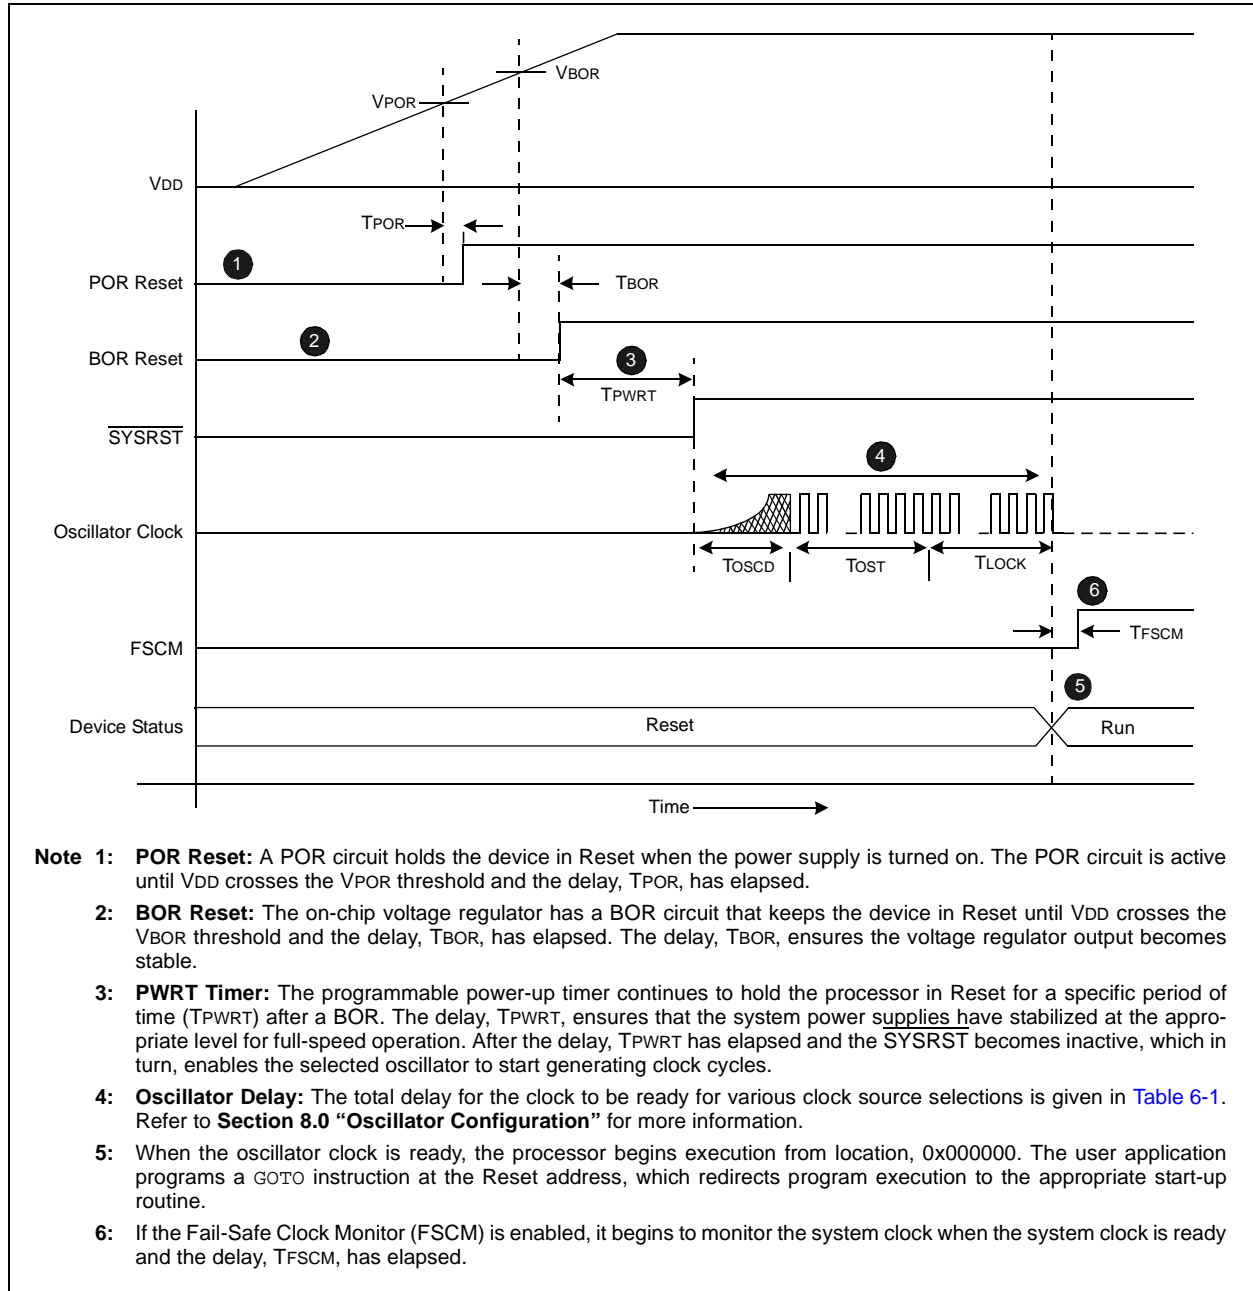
VBOR

VPOR

VDD

TPOR

1

POR Reset

TBOR

2

BOR Reset

3

TPWRT

$\overline{SYSRST}$

4

Oscillator Clock

TOSCD

TOST

TLOCK

6

FSCM

TFSCM

5

Device Status

Reset

Run

Time

Note 1: POR Reset: A POR circuit holds the device in Reset when the power supply is turned on. The POR circuit is active until VDD crosses the VPOR threshold and the delay, TPOR, has elapsed.

2: BOR Reset: The on-chip voltage regulator has a BOR circuit that keeps the device in Reset until VDD crosses the VBOR threshold and the delay, TBOR, has elapsed. The delay, TBOR, ensures the voltage regulator output becomes stable.

3: PWRT Timer: The programmable power-up timer continues to hold the processor in Reset for a specific period of time (TPWRT) after a BOR. The delay, TPWRT, ensures that the system power supplies have stabilized at the appropriate level for full-speed operation. After the delay, TPWRT has elapsed and the $\overline{SYSRST}$ becomes inactive, which in turn, enables the selected oscillator to start generating clock cycles.

4: Oscillator Delay: The total delay for the clock to be ready for various clock source selections is given in Table 6-1. Refer to Section 8.0 "Oscillator Configuration" for more information.

5: When the oscillator clock is ready, the processor begins execution from location, 0x000000. The user application programs a GOTO instruction at the Reset address, which redirects program execution to the appropriate start-up routine.

6: If the Fail-Safe Clock Monitor (FSCM) is enabled, it begins to monitor the system clock when the system clock is ready and the delay, TFSCM, has elapsed.